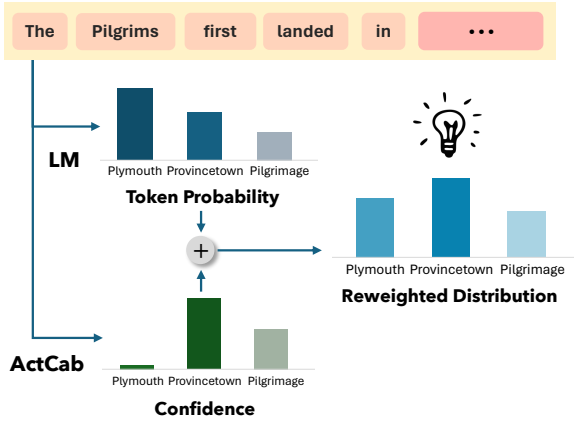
The Pilgrims first landed in •••

LM

Plymouth Provincetown Pilgrimage

Token Probability

+

Plymouth Provincetown Pilgrimage

Reweighted Distribution

ActCab

Plymouth Provincetown Pilgrimage

Confidence